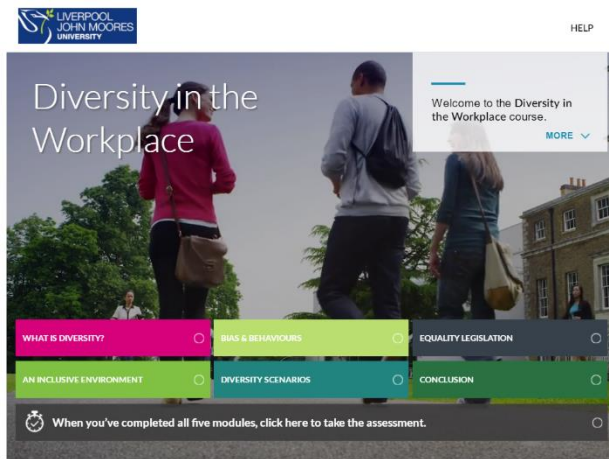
LIVERPOOL JOHN MOORES UNIVERSITY

HELP

Diversity in the Workplace

Welcome to the Diversity in the Workplace course.

MORE

WHAT IS DIVERSITY?

BIAS & BEHAVIOURS

EQUALITY LEGISLATION

AN INCLUSIVE ENVIRONMENT

DIVERSITY SCENARIOS

CONCLUSION

When you've completed all five modules, click here to take the assessment.